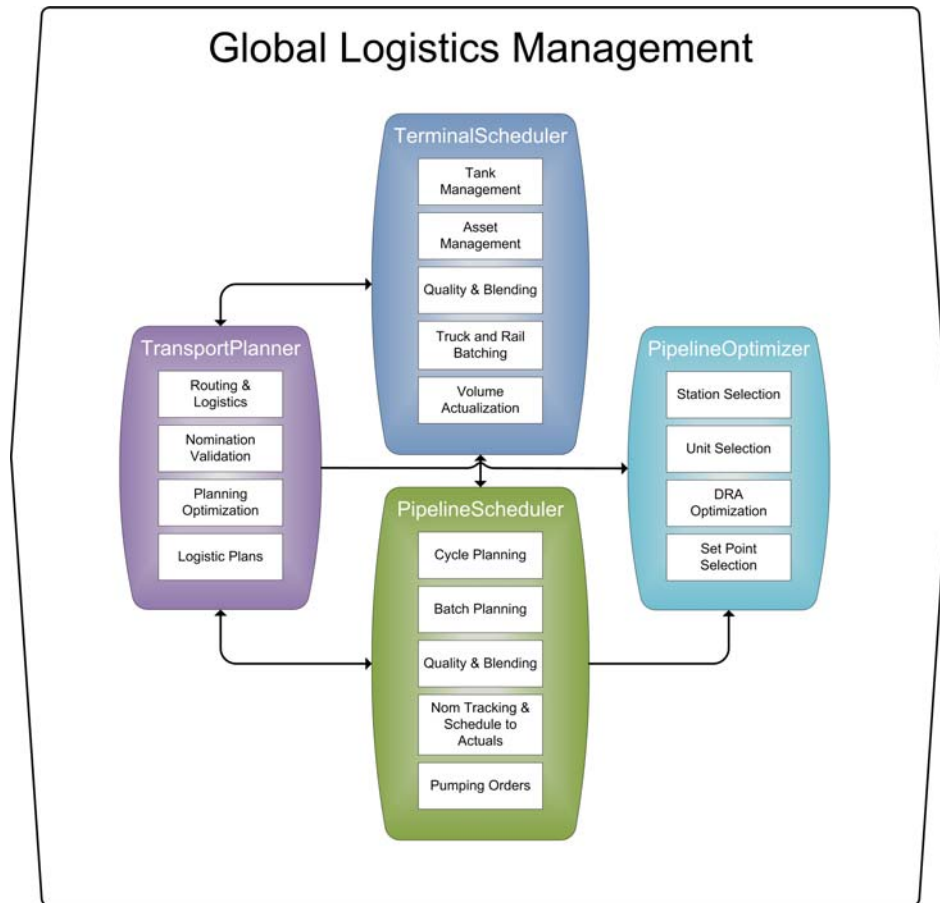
Global Logistics Management

TerminalScheduler

Tank Management

Asset Management

Quality & Blending

Truck and Rail Batching

Volume Actualization

TransportPlanner

Routing & Logistics

Nomination Validation

Planning Optimization

Logistic Plans

PipelineOptimizer

Station Selection

Unit Selection

DRA Optimization

Set Point Selection

PipelineScheduler

Cycle Planning

Batch Planning

Quality & Blending

Nom Tracking & Schedule to Actuals

Pumping Orders